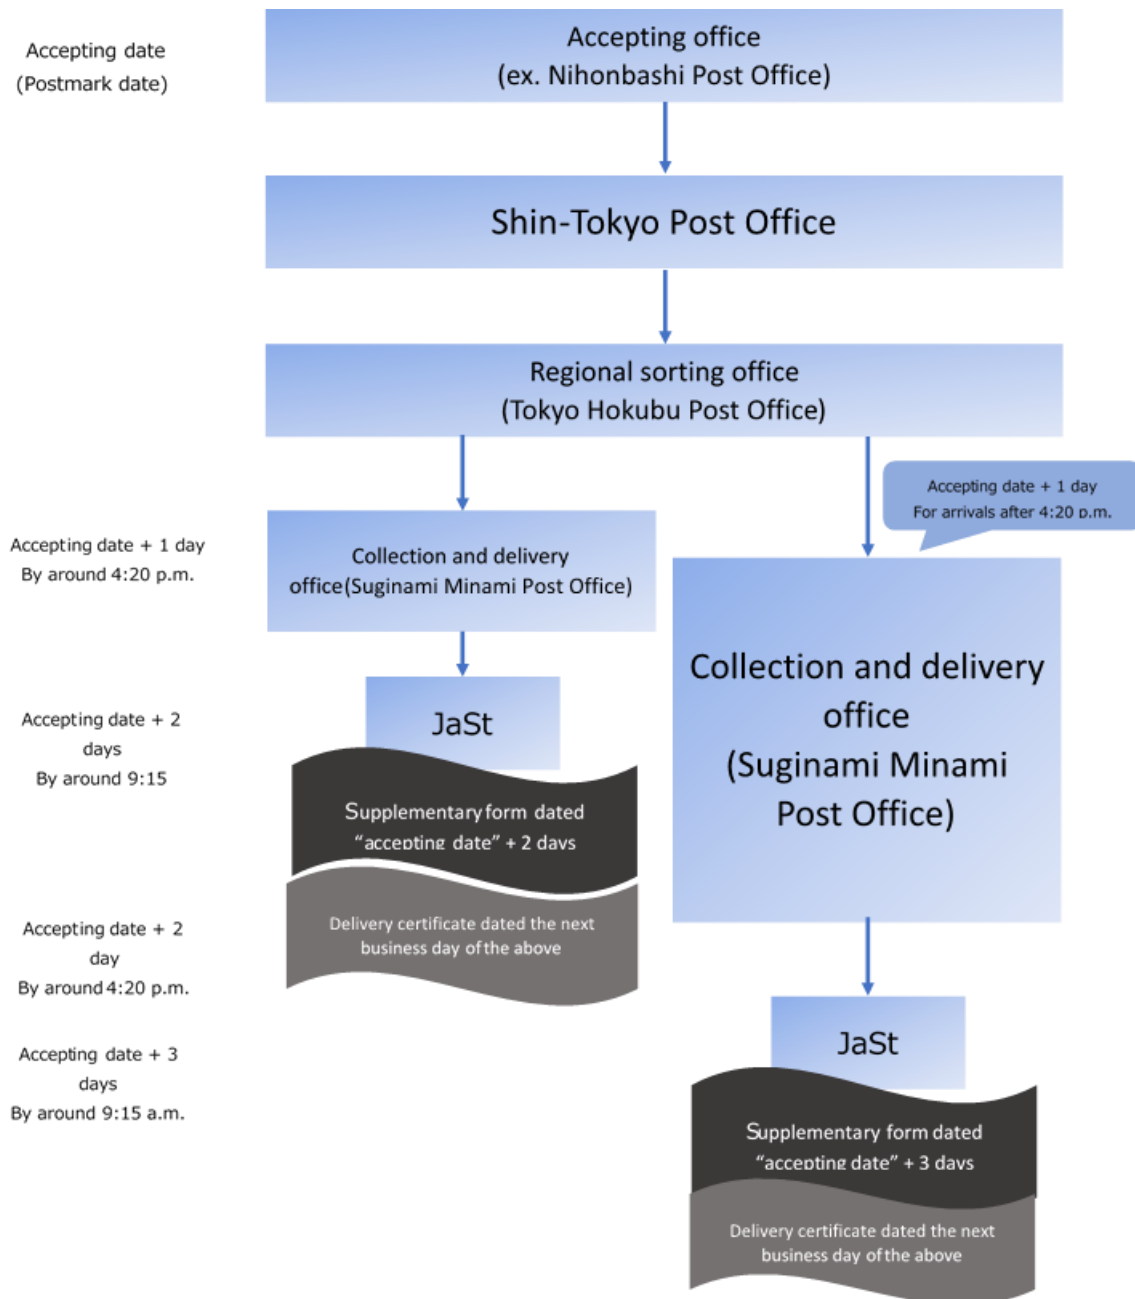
Accepting date
(Postmark date)

Accepting office
(ex. Nihonbashi Post Office)

Shin-Tokyo Post Office

Regional sorting office
(Tokyo Hokubu Post Office)

Accepting date + 1 day
For arrivals after 4:20 p.m.

Accepting date + 1 day
By around 4:20 p.m.

Collection and delivery office(Suginami Minami Post Office)

Accepting date + 2 days
By around 9:15

JaSt

Supplementary form dated "accepting date" + 2 days

Delivery certificate dated the next business day of the above

Accepting date + 2 day
By around 4:20 p.m.

Collection and delivery office
(Suginami Minami Post Office)

Accepting date + 3 days
By around 9:15 a.m.

JaSt

Supplementary form dated "accepting date" + 3 days

Delivery certificate dated the next business day of the above